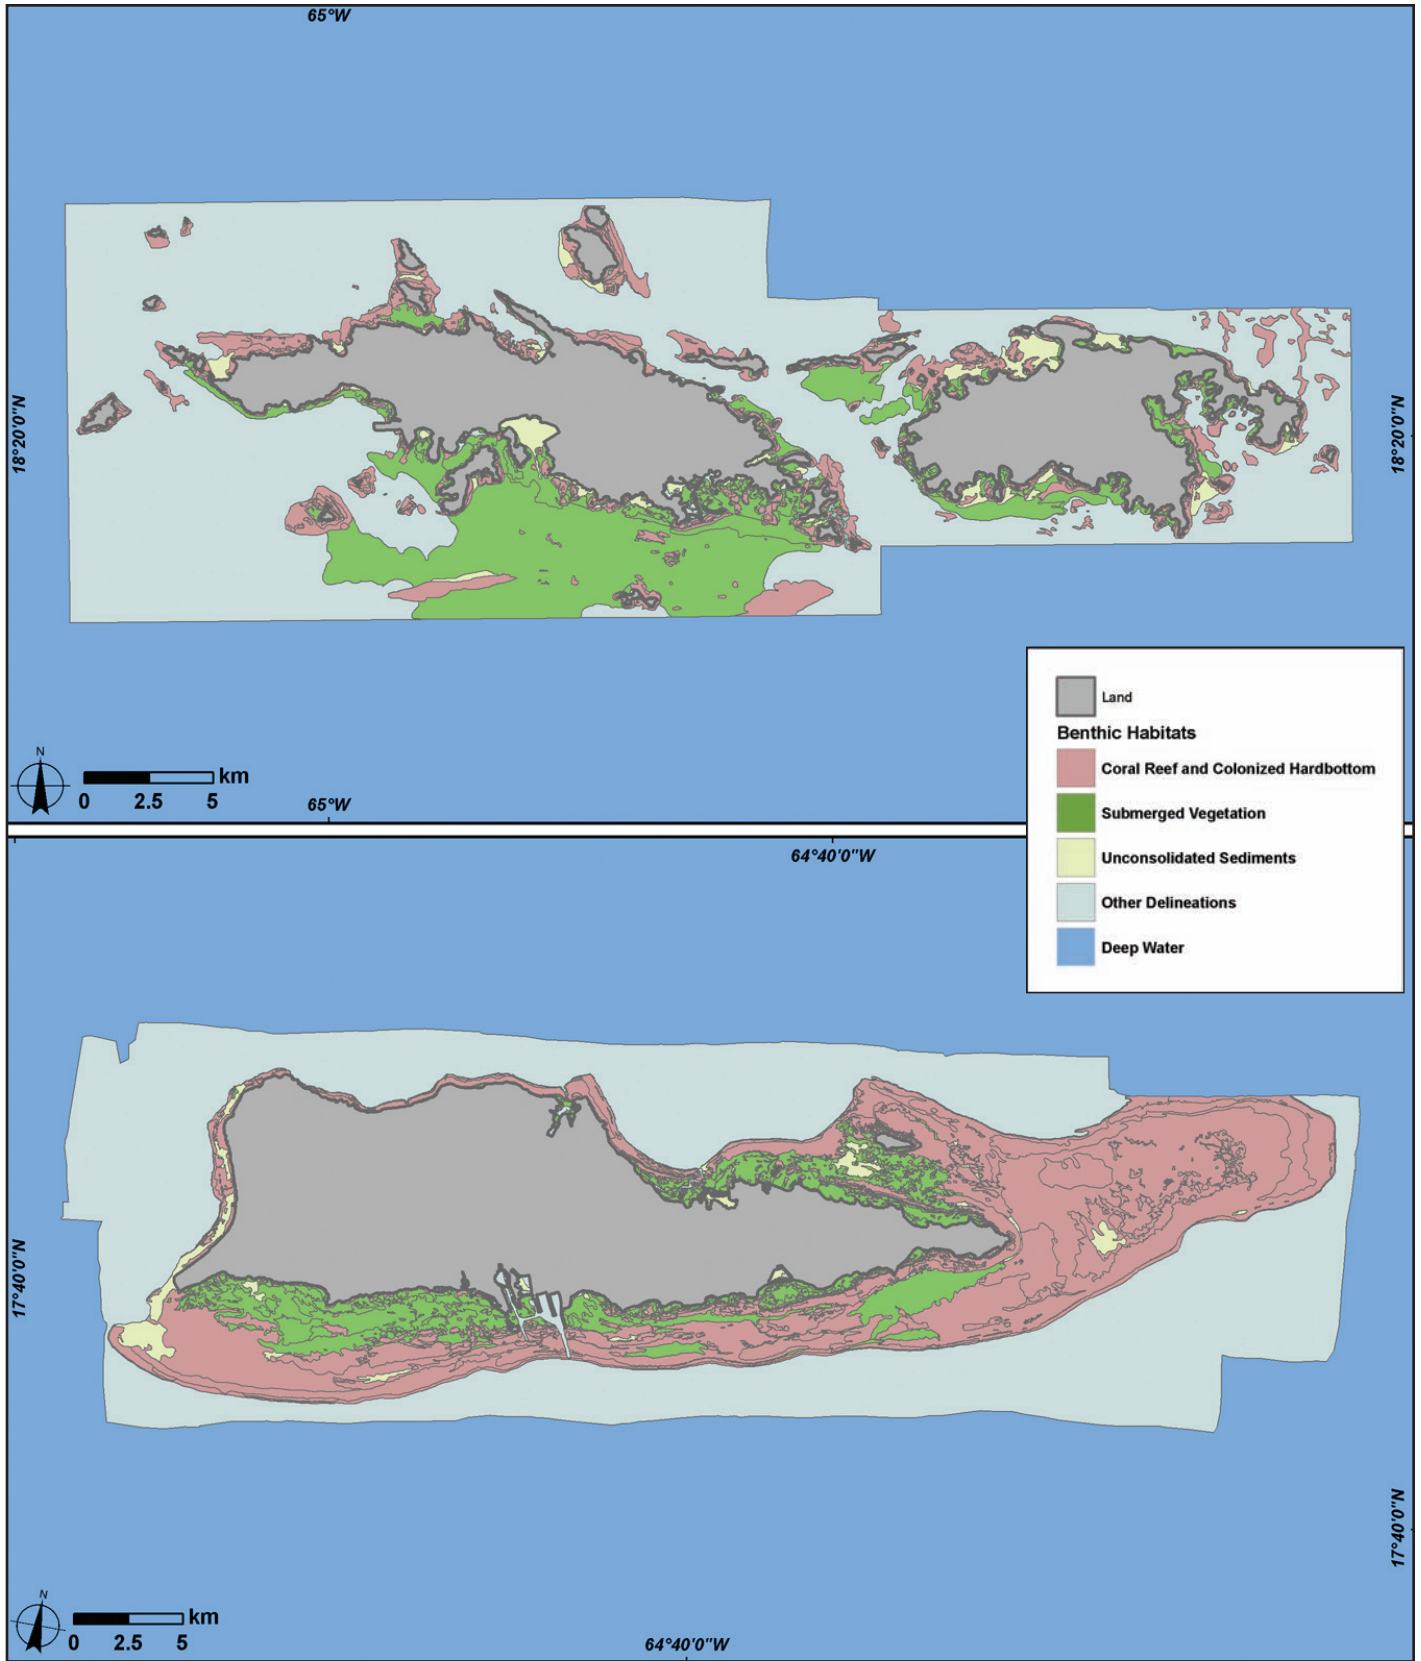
65°W

18°20'0"N

18°20'0"N

N

km
0 2.5 5

65°W

Land

Benthic Habitats

Coral Reef and Colonized Hardbottom

Submerged Vegetation

Unconsolidated Sediments

Other Delineations

Deep Water

64°40'0"W

17°40'0"N

17°40'0"N

N

km
0 2.5 5

64°40'0"W